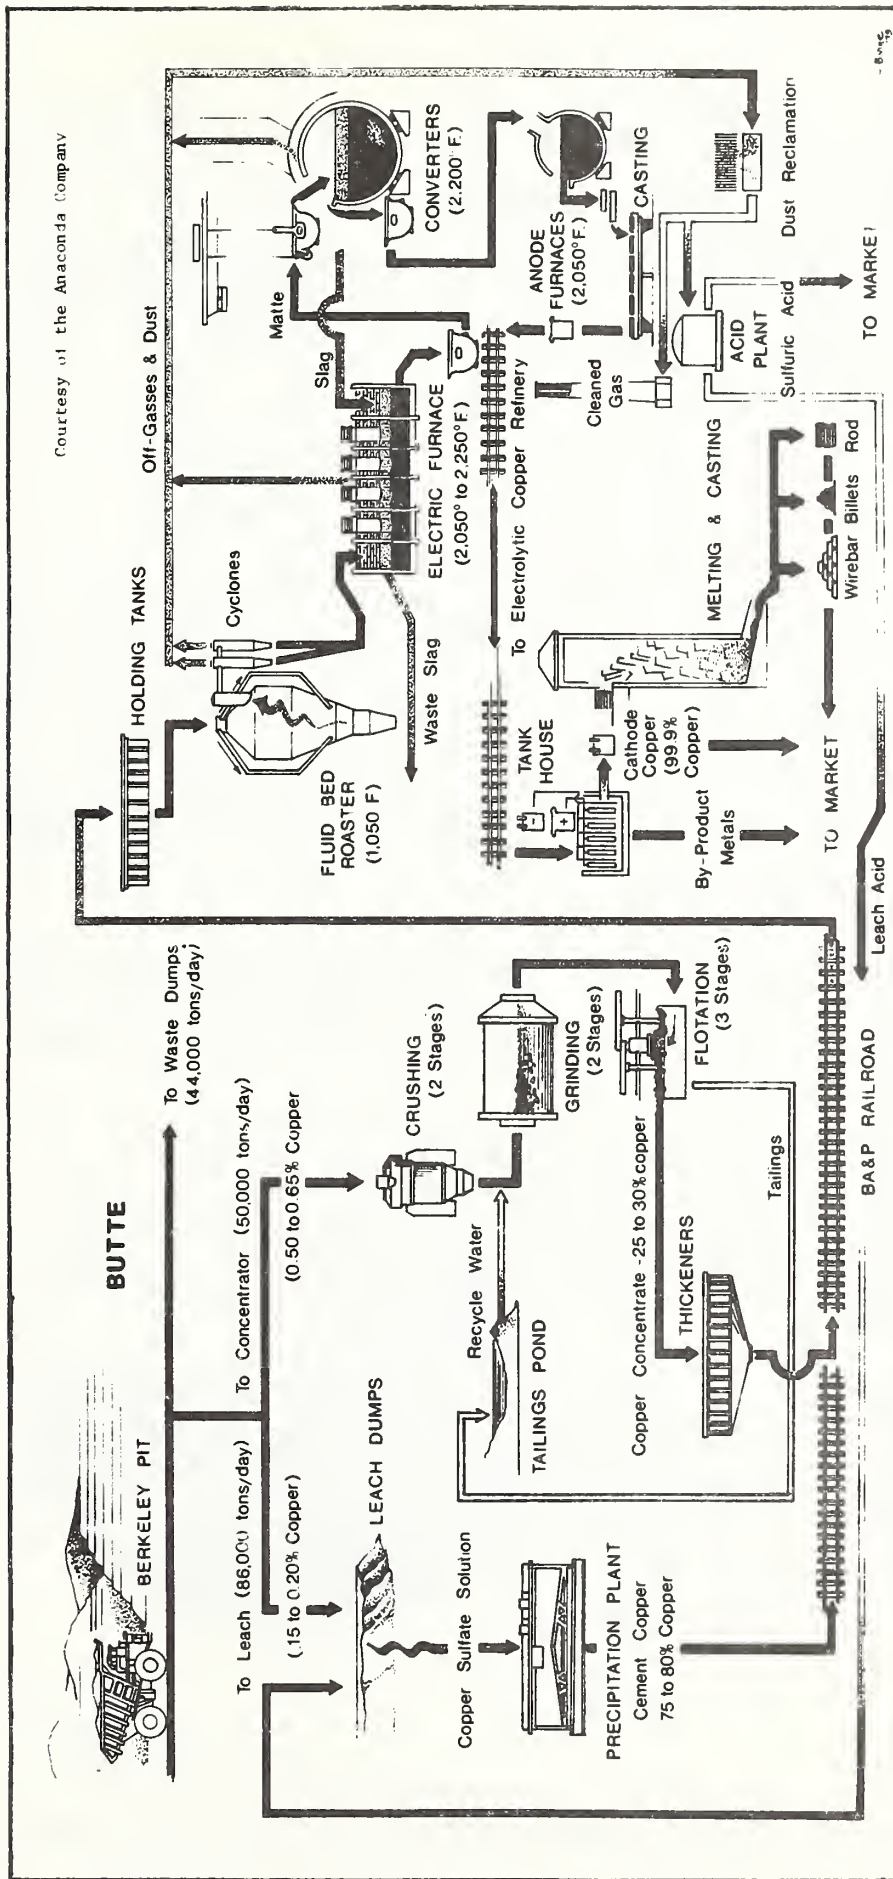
Courtesy of the Anaconda Company

BUTTE

BERKELEY PIT

To Leach (86,000 tons/day)
(.15 to 0.20% Copper)

To Concentrator (50,000 tons/day)
(0.50 to 0.65% Copper)

To Waste Dumps
(44,000 tons/day)

LEACH DUMPS

Copper Sulfate Solution

PRECIPITATION PLANT
Cement Copper
75 to 80% Copper

TAILINGS POND

Recycle Water

CRUSHING
(2 Stages)

GRINDING
(2 Stages)

FLOTATION
(3 Stages)

Copper Concentrate -25 to 30% copper

THICKENERS

Tailings

BA&P RAILROAD

Leach Acid

HOLDING TANKS

Cyclones

FLUID BED
ROASTER
(1,050 F)

Waste Slag

ELECTRIC FURNACE
(2,050° to 2,250°F.)

Off-Gasses & Dust

Slag

Matte

CONVERTERS
(2,200°F.)

ANODE
FURNACES
(2,050°F.)

CASTING

To Electrolytic Copper Refinery

TANK
HOUSE

Cathode
Copper
(99.9%
Copper)

By-Product
Metals

TO MARKET

MELTING & CASTING

Wirebar Billets Rod

Cleaned
Gas

ACID
PLANT

Sulfuric Acid

Dust Reclamation

TO MARKET